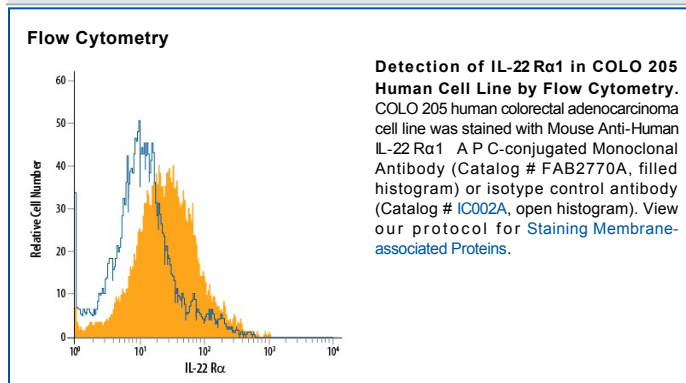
Flow Cytometry

60
50
40
30
20
10
0
Relative Cell Number
$10^0$
$10^1$
$10^2$
$10^3$
$10^4$
IL-22 Rα

**Detection of IL-22 Rα1 in COLO 205 Human Cell Line by Flow Cytometry.** COLO 205 human colorectal adenocarcinoma cell line was stained with Mouse Anti-Human IL-22 Rα1 APC-conjugated Monoclonal Antibody (Catalog # FAB2770A, filled histogram) or isotype control antibody (Catalog # IC002A, open histogram). View our protocol for Staining Membrane-associated Proteins.